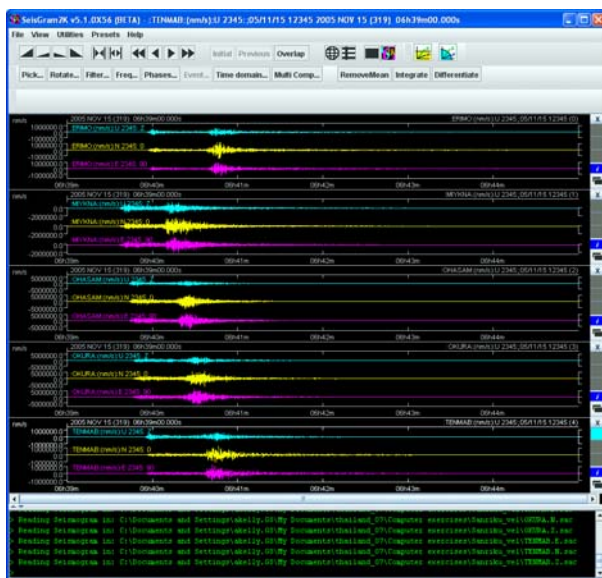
SeisGram2K v5.1.0X56 (BETA) - :TENMAB:(nm/s):U 2345::05/11/15 12345 2005 NOV 15 (319) 06h39m00.000s

File View Utilities Presets Help

Initial Previous Overlap

Pick... Rotate... Filter... Freq... Phases... Event... Time domain... Multi Comp... RemoveMean Integrate Differentiate

nm/s 2005 NOV 15 (319) 06h39m00.000s ERIMO:(nm/s):U 2345::05/11/15 12345 (0)
1000000.0
-100000.0
100000.0
-1000000.0
ERIMO:(nm/s):U 2345, Z
ERIMO:(nm/s):N 2345, 0
ERIMO:(nm/s):E 2345, 90
06h39m 06h40m 06h41m 06h42m 06h43m 06h44m

nm/s 2005 NOV 15 (319) 06h39m00.000s MIYKNA:(nm/s):U 2345::05/11/15 12345 (1)
-2000000.0
-2000000.0
MIYKNA:(nm/s):U 2345, Z
MIYKNA:(nm/s):N 2345, 0
MIYKNA:(nm/s):E 2345, 90
06h39m 06h40m 06h41m 06h42m 06h43m 06h44m

nm/s 2005 NOV 15 (319) 06h39m00.000s OHASAM:(nm/s):U 2345::05/11/15 12345 (2)
5000000.0
-5000000.0
-5000000.0
OHASAM:(nm/s):U 2345, Z
OHASAM:(nm/s):N 2345, 0
OHASAM:(nm/s):E 2345, 90
06h39m 06h40m 06h41m 06h42m 06h43m 06h44m

nm/s 2005 NOV 15 (319) 06h39m00.000s OKURA:(nm/s):U 2345::05/11/15 12345 (3)
5000000.0
-5000000.0
5000000.0
-5000000.0
OKURA:(nm/s):U 2345, Z
OKURA:(nm/s):N 2345, 0
OKURA:(nm/s):E 2345, 90
06h39m 06h40m 06h41m 06h42m 06h43m 06h44m

nm/s 2005 NOV 15 (319) 06h39m00.000s TENMAB:(nm/s):U 2345::05/11/15 12345 (4)
1000000.0
-1000000.0
1000000.0
-1000000.0
TENMAB:(nm/s):U 2345, Z
TENMAB:(nm/s):N 2345, 0
TENMAB:(nm/s):E 2345, 90
06h39m 06h40m 06h41m 06h42m 06h43m 06h44m

> Reading Seismogram in: C:\Documents and Settings\akelly.US\My Documents\thailand_07\Computer exercises\Sanriku_vel\OKURA.E.sac
> Reading Seismogram in: C:\Documents and Settings\akelly.US\My Documents\thailand_07\Computer exercises\Sanriku_vel\OKURA.Z.sac
> Reading Seismogram in: C:\Documents and Settings\akelly.US\My Documents\thailand_07\Computer exercises\Sanriku_vel\TENMAB.E.sac
> Reading Seismogram in: C:\Documents and Settings\akelly.US\My Documents\thailand_07\Computer exercises\Sanriku_vel\TENMAB.N.sac
> Reading Seismogram in: C:\Documents and Settings\akelly.US\My Documents\thailand_07\Computer exercises\Sanriku_vel\TENMAB.Z.sac